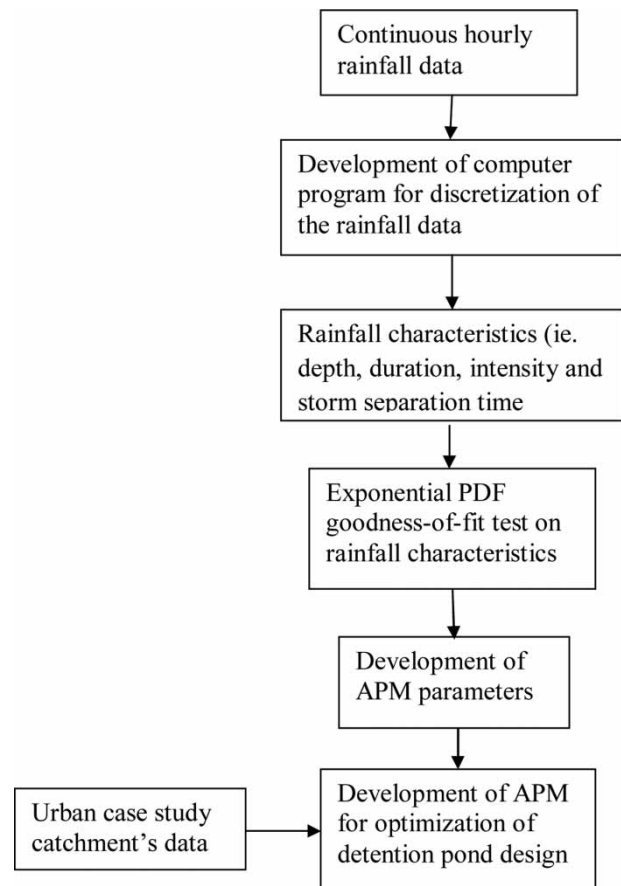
Continuous hourly rainfall data

Development of computer program for discretization of the rainfall data

Rainfall characteristics (ie. depth, duration, intensity and storm separation time

Exponential PDF goodness-of-fit test on rainfall characteristics

Development of APM parameters

Urban case study catchment's data

Development of APM for optimization of detention pond design